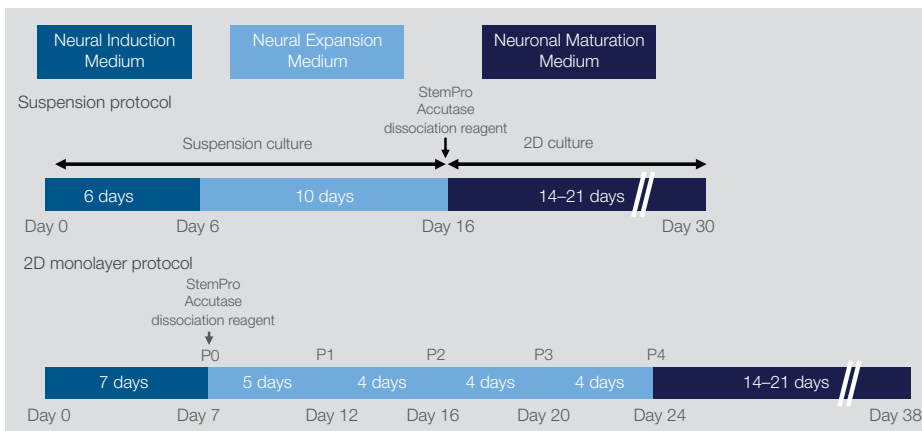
Neural Induction Medium

Neural Expansion Medium

Neuronal Maturation Medium

Suspension protocol

StemPro Accutase dissociation reagent

Suspension culture

2D culture

6 days

10 days

14–21 days

Day 0

Day 6

Day 16

Day 30

2D monolayer protocol

StemPro Accutase dissociation reagent

P0

P1

P2

P3

P4

7 days

5 days

4 days

4 days

4 days

14–21 days

Day 0

Day 7

Day 12

Day 16

Day 20

Day 24

Day 38